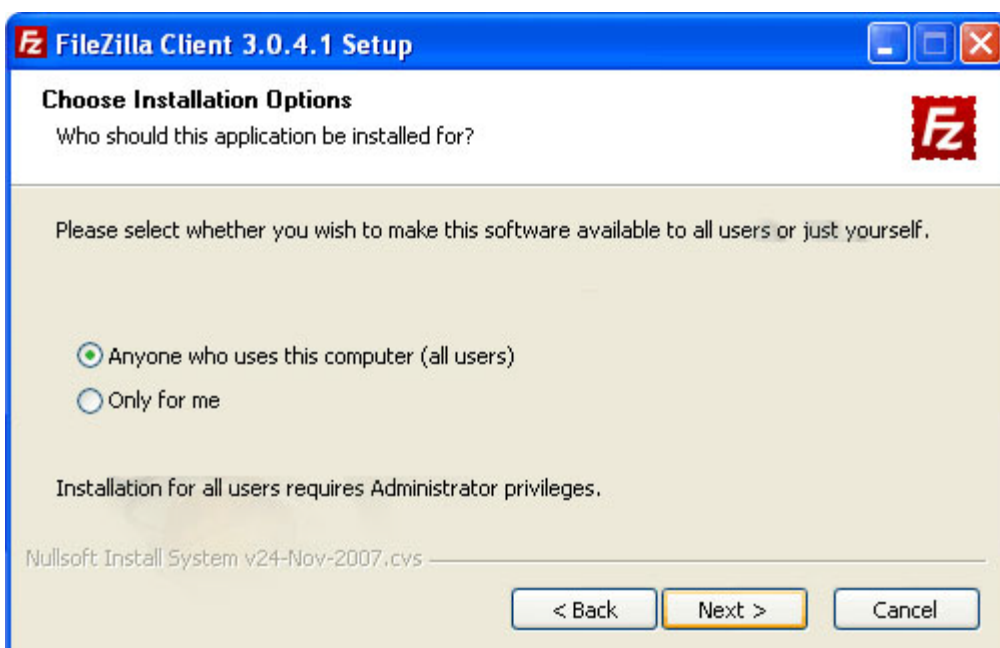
FileZilla Client 3.0.4.1 Setup

Choose Installation Options
Who should this application be installed for?

Please select whether you wish to make this software available to all users or just yourself.

Anyone who uses this computer (all users)
Only for me

Installation for all users requires Administrator privileges.

Nullsoft Install System v24-Nov-2007.cvs

< Back
Next >
Cancel